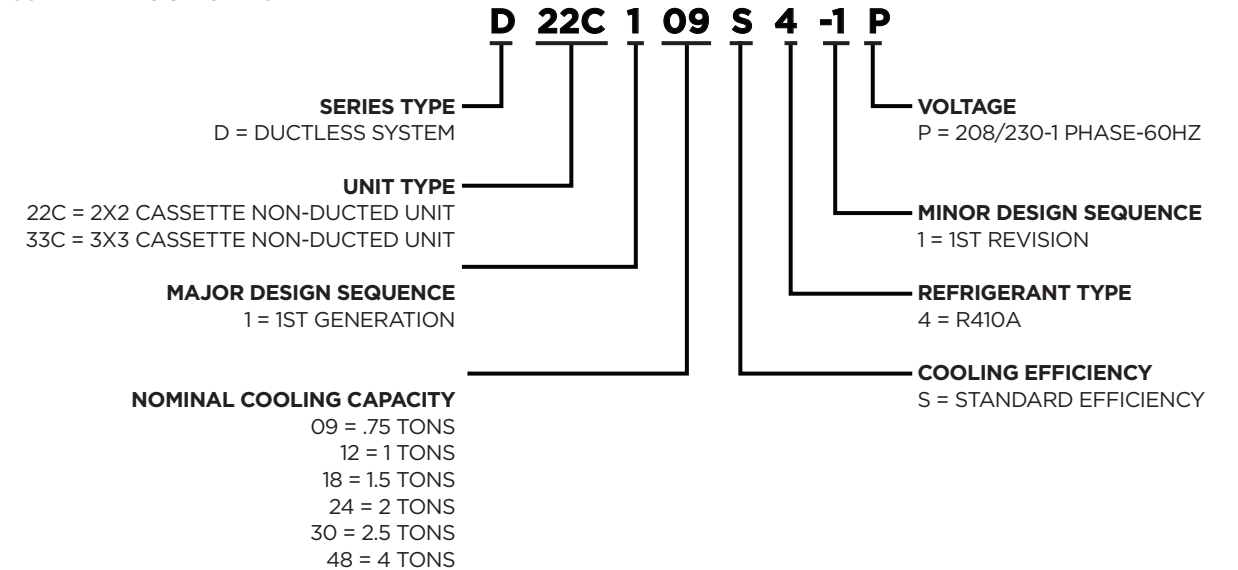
D 22C 1 09 S 4 -1 P

SERIES TYPE
D = DUCTLESS SYSTEM

UNIT TYPE
22C = 2X2 CASSETTE NON-DUCTED UNIT
33C = 3X3 CASSETTE NON-DUCTED UNIT

MAJOR DESIGN SEQUENCE
1 = 1ST GENERATION

NOMINAL COOLING CAPACITY
09 = .75 TONS
12 = 1 TONS
18 = 1.5 TONS
24 = 2 TONS
30 = 2.5 TONS
48 = 4 TONS

VOLTAGE
P = 208/230-1 PHASE-60HZ

MINOR DESIGN SEQUENCE
1 = 1ST REVISION

REFRIGERANT TYPE
4 = R410A

COOLING EFFICIENCY
S = STANDARD EFFICIENCY